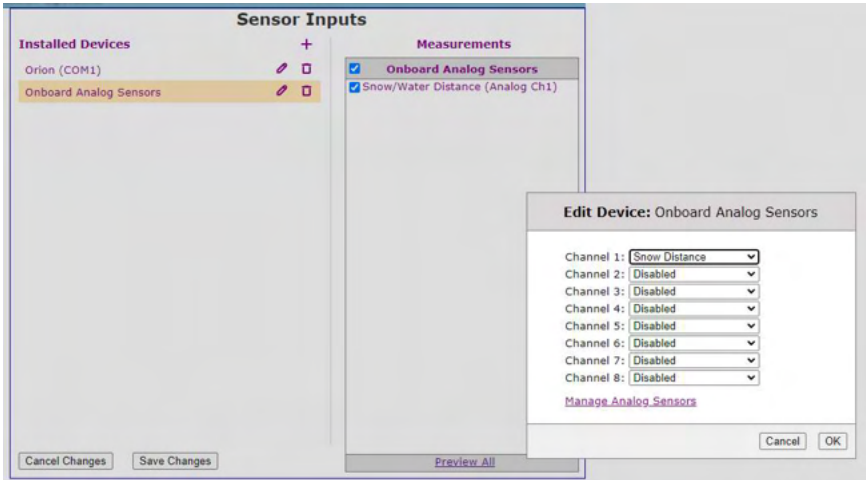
Sensor Inputs

Installed Devices +

Orion (COM1)

Onboard Analog Sensors

Measurements

Onboard Analog Sensors

Snow/Water Distance (Analog Ch1)

Edit Device: Onboard Analog Sensors

Channel 1: Snow Distance
Channel 2: Disabled
Channel 3: Disabled
Channel 4: Disabled
Channel 5: Disabled
Channel 6: Disabled
Channel 7: Disabled
Channel 8: Disabled

Manage Analog Sensors

Cancel OK

Cancel Changes Save Changes

Preview All